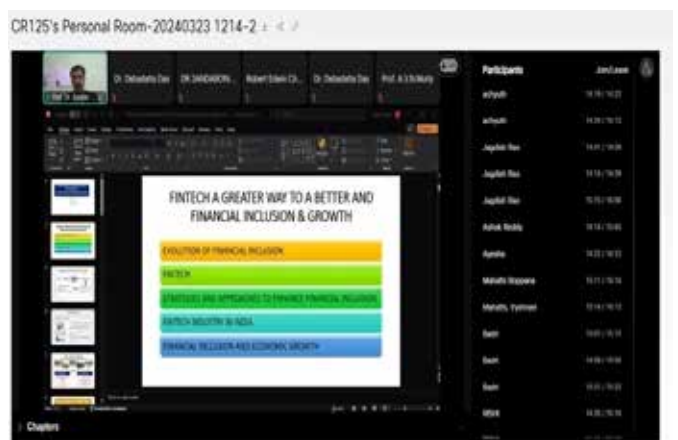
CR125's Personal Room-20240323 1214-2

Dr. Debadatta Das
Dr. DANDABOIN...
Robert Edwin Ch...
Dr. Debadatta Das
Prof. A S N Murty

FINTECH A GREATER WAY TO A BETTER AND FINANCIAL INCLUSION & GROWTH

EVOLUTION OF FINANCIAL INCLUSION

FINTECH

STRATEGIES AND APPROACHES TO ENHANCE FINANCIAL INCLUSION

FINTECH INDUSTRY IN INDIA

FINANCIAL INCLUSION AND ECONOMIC GROWTH

Participants
Join/Leave
achyuth
achyuth
Jagdish Rao
Jagdish Rao
Jagdish Rao
Ashok Reddy
Ayesha
Mahathi Nuppana
Mahathi. Eyeinsan
Swati
Swati
Swati
MBAR

Chapters